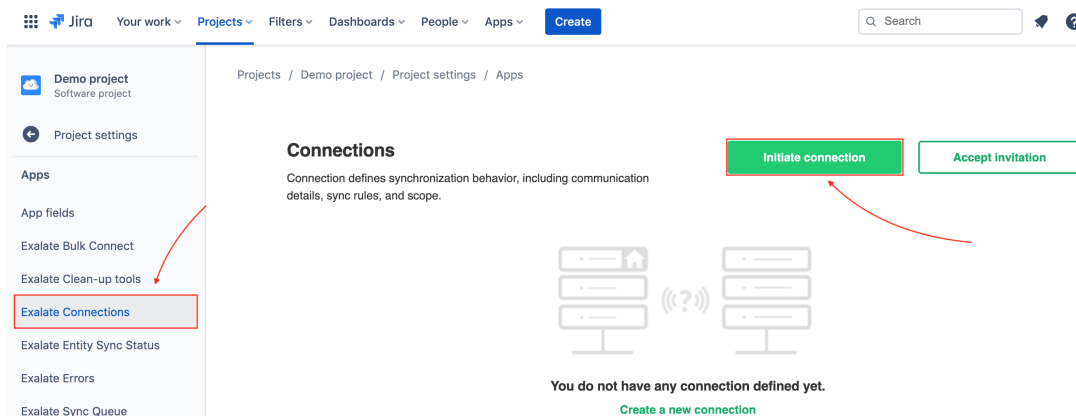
Jira Your work Projects Filters Dashboards People Apps Create Search

Demo project
Software project

Project settings

Apps

App fields

Exalate Bulk Connect

Exalate Clean-up tools

Exalate Connections

Exalate Entity Sync Status

Exalate Errors

Exalate Sync Queue

Projects / Demo project / Project settings / Apps

Connections

Connection defines synchronization behavior, including communication details, sync rules, and scope.

Initiate connection

Accept invitation

((?))

You do not have any connection defined yet.

Create a new connection